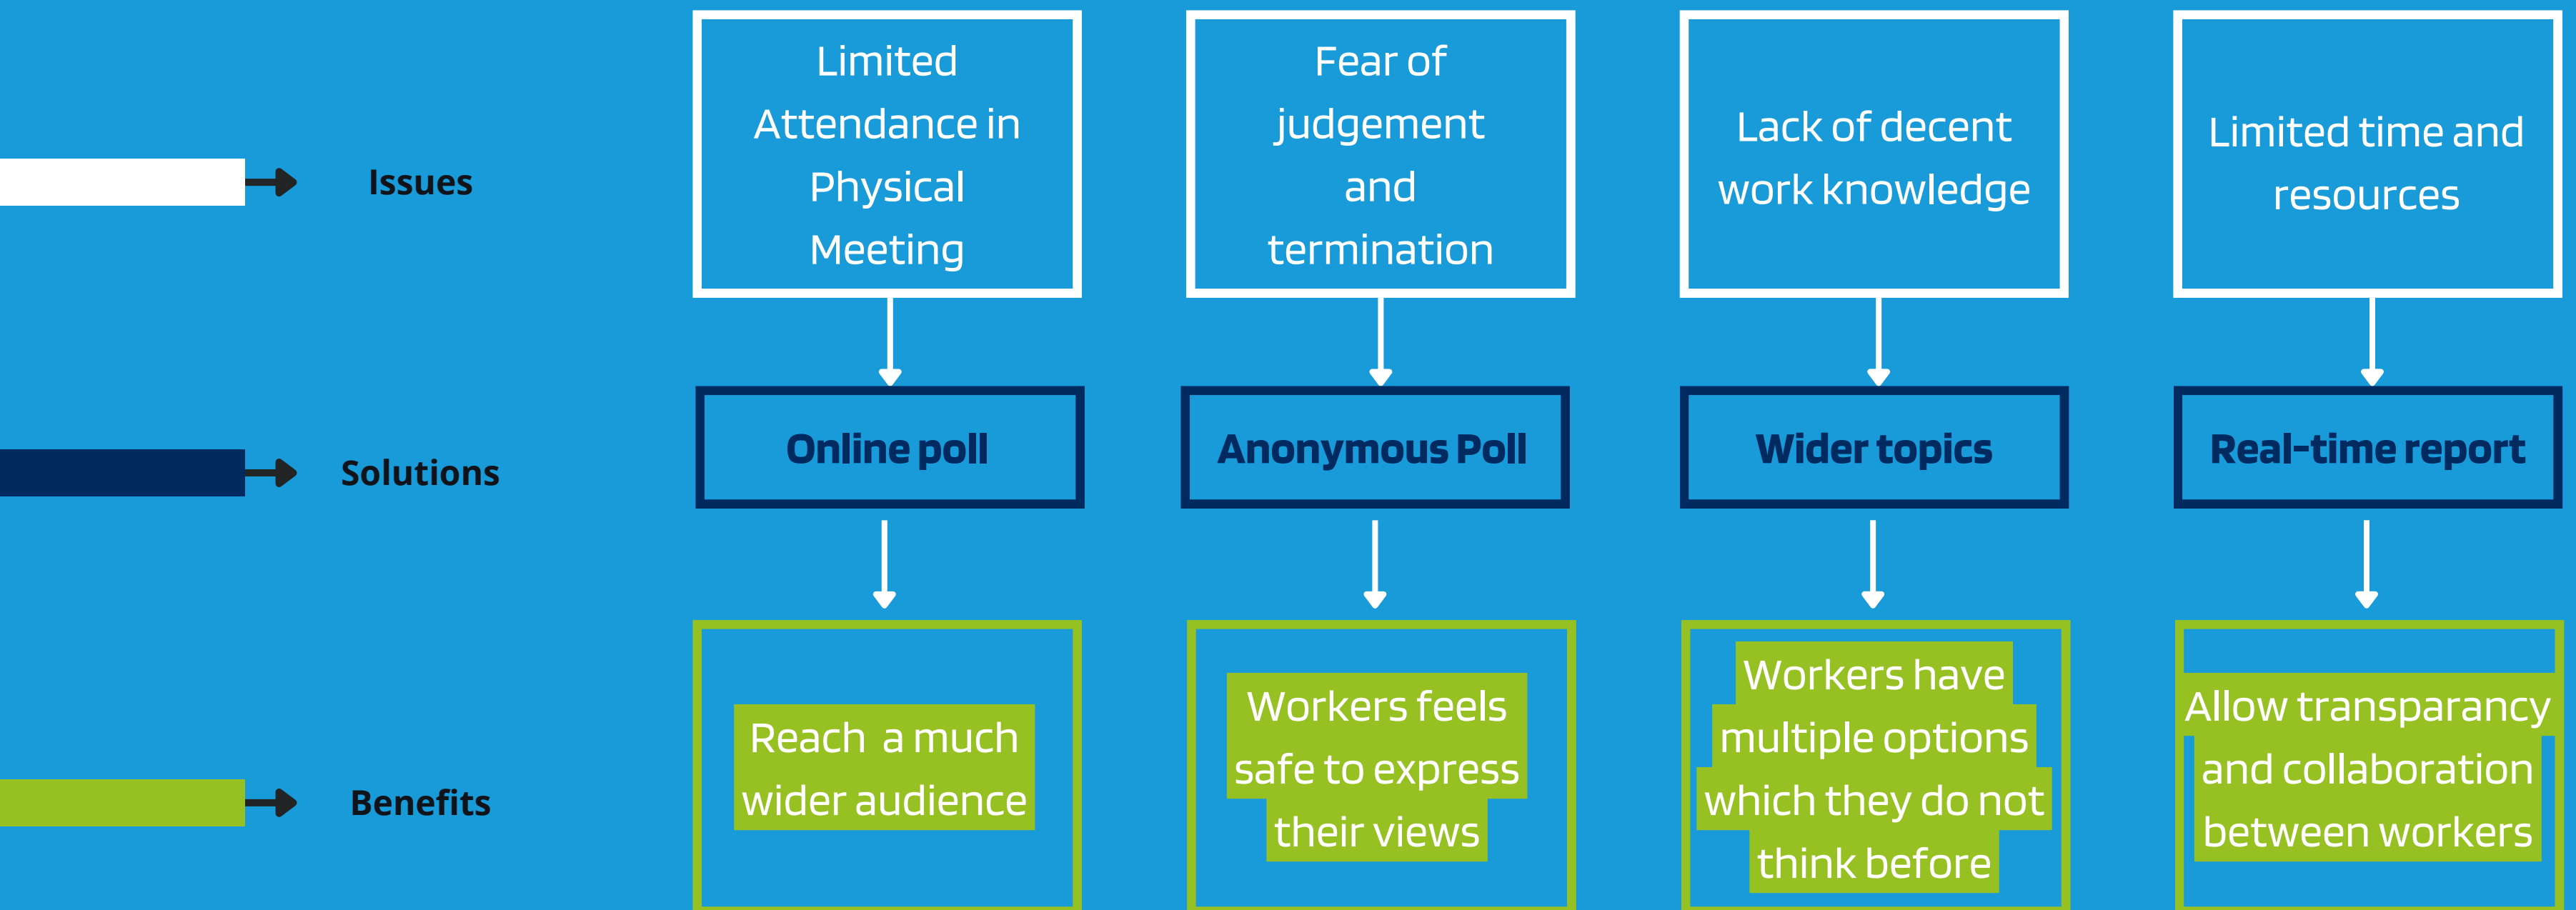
Issues

Solutions

Benefits

Limited Attendance in Physical Meeting

Online poll

Reach a much wider audience

Fear of judgement and termination

Anonymous Poll

Workers feels safe to express their views

Lack of decent work knowledge

Wider topics

Workers have multiple options which they do not think before

Limited time and resources

Real-time report

Allow transparancy and collaboration between workers